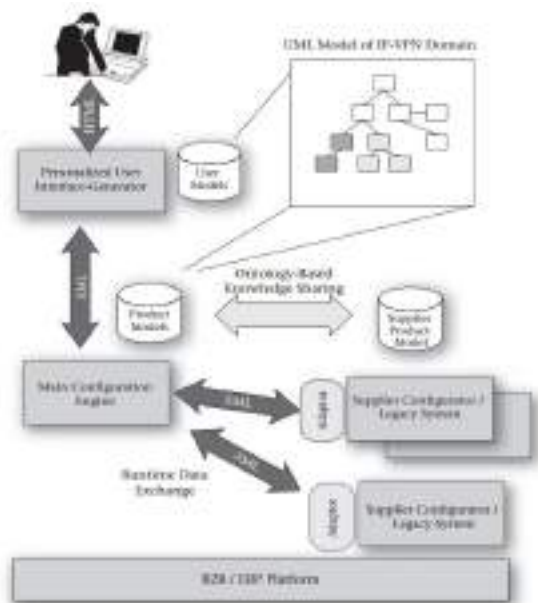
UML Model of IP-VPN Domain

HTML

Personalized User Interface Generator

User Models

XML

Ontology-Based Knowledge Sharing

Product Models

Supplier Product Model

Main Configuration Engine

XML

Adapter

Supplier Configurator / Legacy System

Runtime Data Exchange

XML

Adapter

Supplier Configurator / Legacy System

B2B / SSP Platform